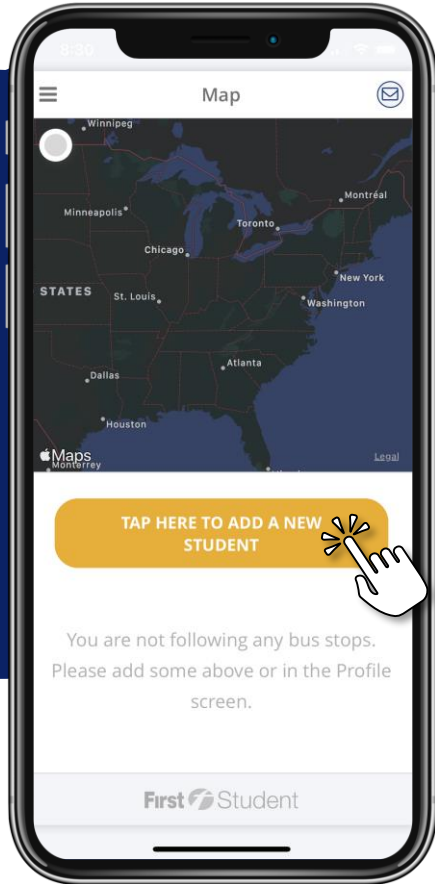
8:30

Map

Winnipeg
Montréal
Minneapolis
Toronto
Chicago
New York
STATES
St. Louis
Washington
Atlanta
Dallas
Houston
Maps
Monterrey
Legal

TAP HERE TO ADD A NEW STUDENT

You are not following any bus stops. Please add some above or in the Profile screen.

First Student